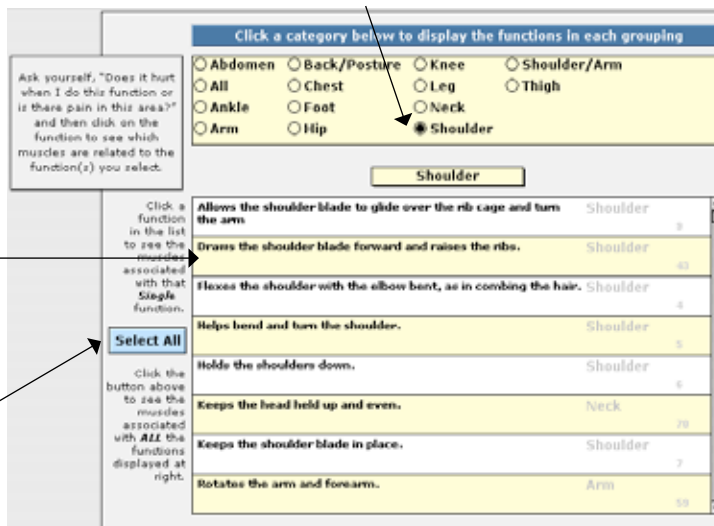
Click a category below to display the functions in each grouping

Abdomen Back/Posture Knee Shoulder/Arm
All Chest Leg Thigh
Ankle Foot Neck
Arm Hip Shoulder

Ask yourself, "Does it hurt when I do this function or is there pain in this area?" and then click on the function to see which muscles are related to the function(s) you select.

Shoulder

Click a function in the list to see the muscles associated with that *Single* function.

Select All

Click the button above to see the muscles associated with *ALL* the functions displayed at right.

| | | |
|---|---|---|
| Allows the shoulder blade to glide over the rib cage and turn the arm | Shoulder | 3 |
| Draws the shoulder blade forward and raises the ribs. | Shoulder | 43 |
| Flexes the shoulder with the elbow bent, as in combing the hair. | Shoulder | 4 |
| Helps bend and turn the shoulder. | Shoulder | 5 |
| Holds the shoulders down. | Shoulder | 6 |
| Keeps the head held up and even. | Neck | 70 |
| Keeps the shoulder blade in place. | Shoulder | 7 |
| Rotates the arm and forearm. | Arm | 59 |